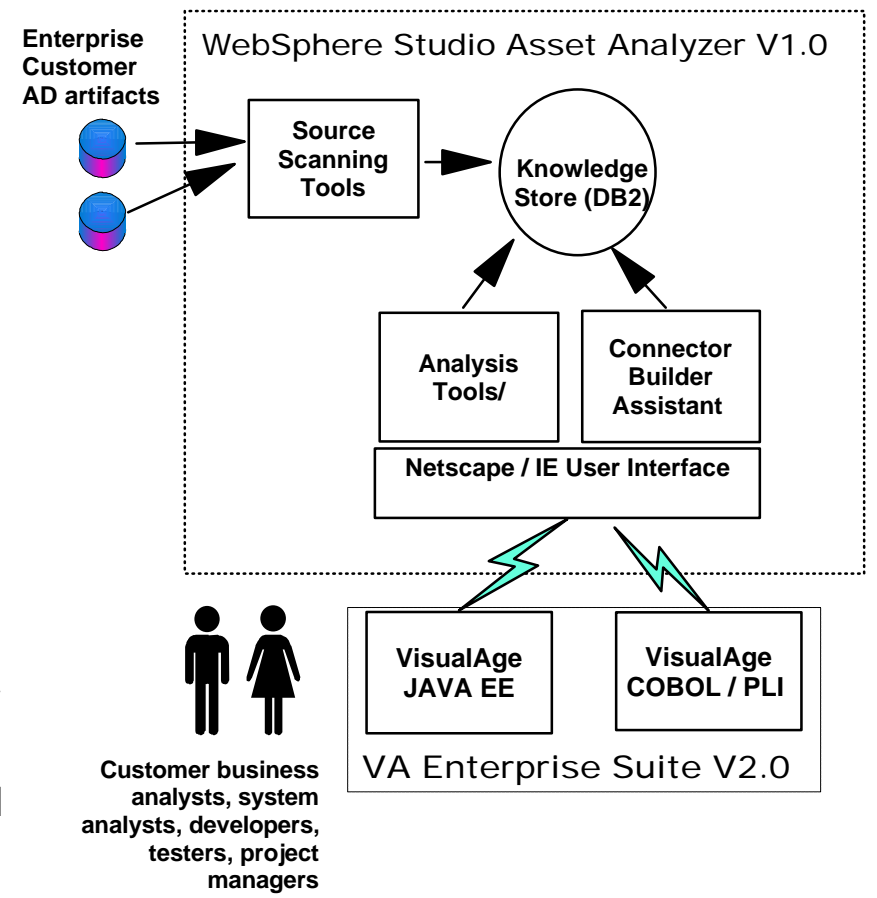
Enterprise Customer AD artifacts

WebSphere Studio Asset Analyzer V1.0

Source Scanning Tools

Knowledge Store (DB2)

Analysis Tools/

Connector Builder Assistant

Netscape / IE User Interface

VisualAge JAVA EE

VisualAge COBOL / PLI

VA Enterprise Suite V2.0

Customer business analysts, system analysts, developers, testers, project managers